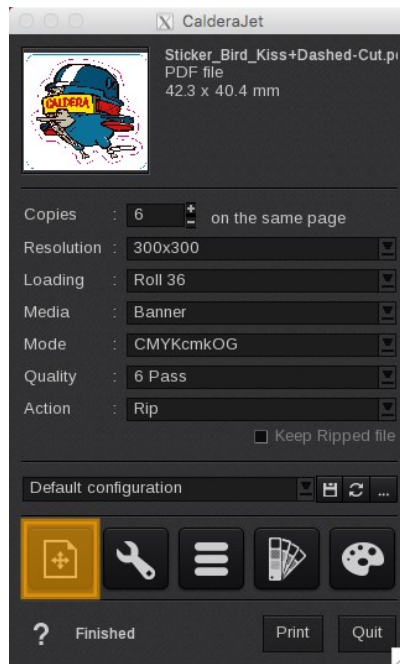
CalderaJet

CALDERA

Sticker_Bird_Kiss+Dashed-Cut.p
PDF file
42.3 x 40.4 mm

Copies : 6 on the same page
Resolution : 300x300
Loading : Roll 36
Media : Banner
Mode : CMYKcmkOG
Quality : 6 Pass
Action : Rip

Keep Ripped file

Default configuration

...

?
Finished
Print
Quit